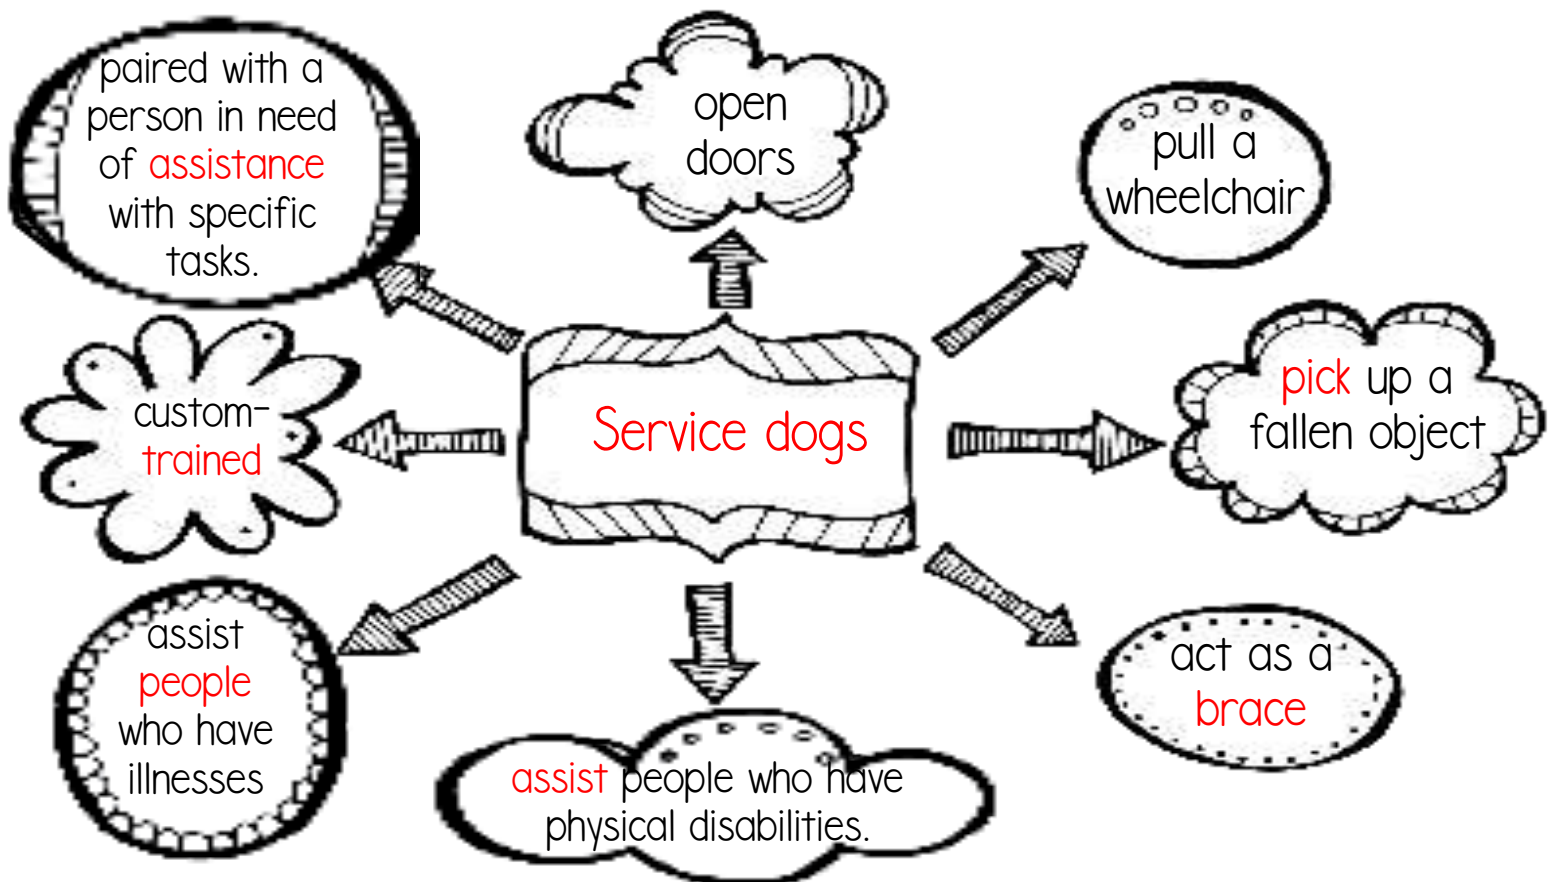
Service dogs

paired with a person in need of assistance with specific tasks.

open doors

pull a wheelchair

custom-trained

pick up a fallen object

assist people who have illnesses

assist people who have physical disabilities.

act as a brace